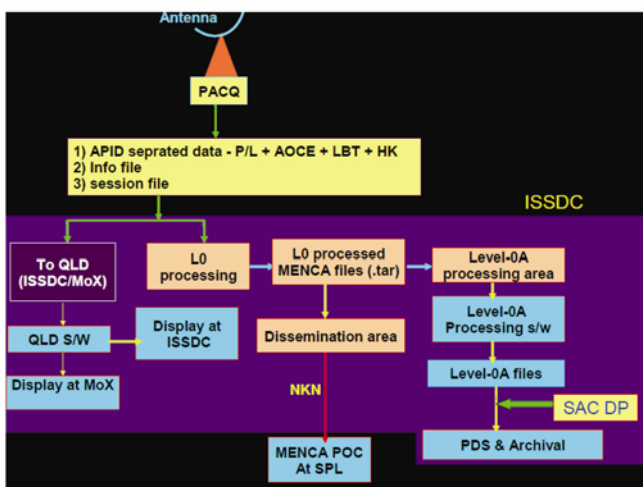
Antenna

PACQ

1) APID seprated data - P/L + AOCE + LBT + HK
2) Info file
3) session file

ISSDC

To QLD (ISSDC/MoX)

L0 processing

L0 processed MENCA files (.tar)

Level-0A processing area

QLD S/W

Display at ISSDC

Dissemination area

Level-0A Processing s/w

Display at MoX

NKN

Level-0A files

SAC DP

PDS & Archival

MENCA POC At SPL